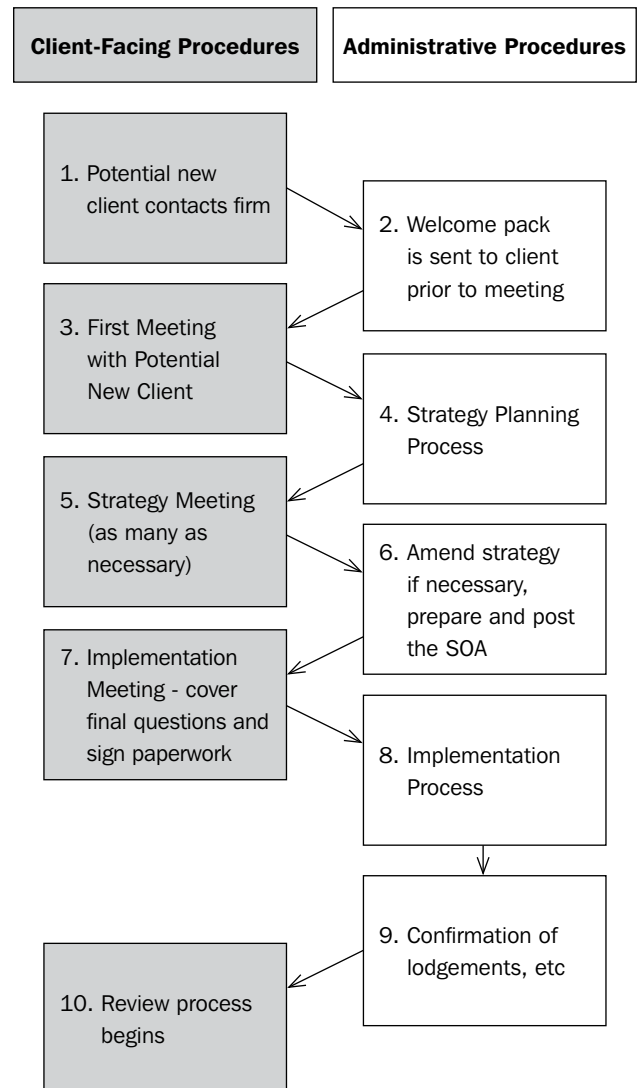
Client-Facing Procedures

Administrative Procedures

1. Potential new client contacts firm

2. Welcome pack is sent to client prior to meeting

3. First Meeting with Potential New Client

4. Strategy Planning Process

5. Strategy Meeting (as many as necessary)

6. Amend strategy if necessary, prepare and post the SOA

7. Implementation Meeting - cover final questions and sign paperwork

8. Implementation Process

9. Confirmation of lodgements, etc

10. Review process begins